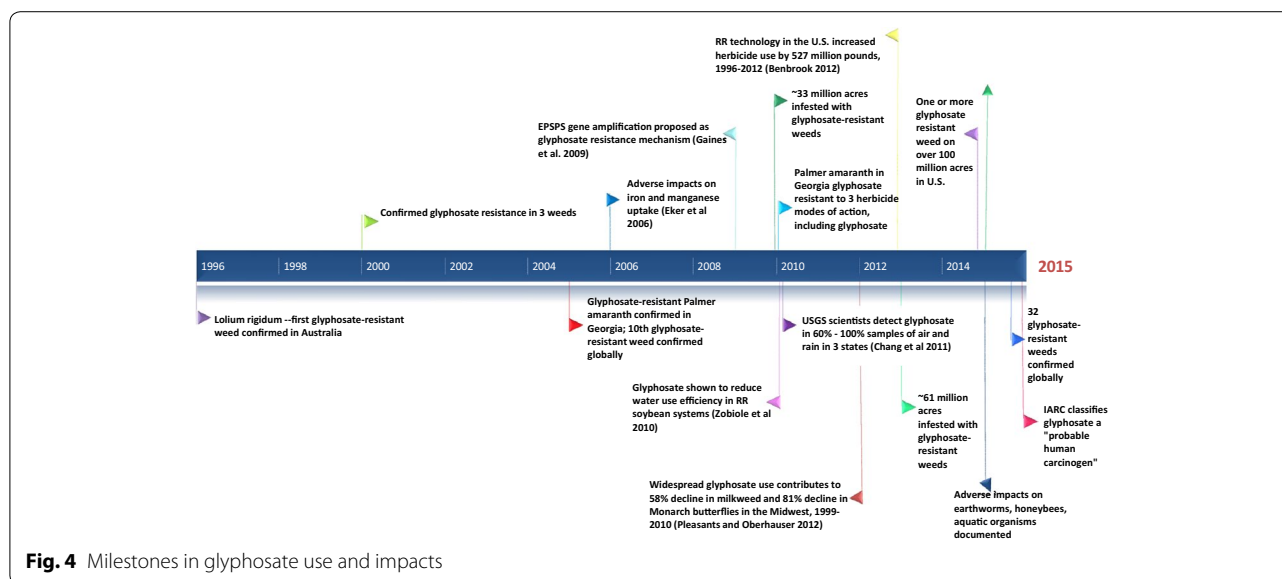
RR technology in the U.S. increased herbicide use by 527 million pounds, 1996-2012 (Benbrook 2012)

~33 million acres infested with glyphosate-resistant weeds

One or more glyphosate resistant weed on over 100 million acres in U.S.

EPSPS gene amplification proposed as glyphosate resistance mechanism (Gaines et al. 2009)

Palmer amaranth in Georgia glyphosate resistant to 3 herbicide modes of action, including glyphosate

Adverse impacts on iron and manganese uptake (Eker et al 2006)

Confirmed glyphosate resistance in 3 weeds

1996 1998 2000 2002 2004 2006 2008 2010 2012 2014 2015

Lolium rigidum --first glyphosate-resistant weed confirmed in Australia

Glyphosate-resistant Palmer amaranth confirmed in Georgia; 10th glyphosate-resistant weed confirmed globally

USGS scientists detect glyphosate in 60% - 100% samples of air and rain in 3 states (Chang et al 2011)

32 glyphosate-resistant weeds confirmed globally

Glyphosate shown to reduce water use efficiency in RR soybean systems (Zobiole et al 2010)

~61 million acres infested with glyphosate-resistant weeds

IARC classifies glyphosate a "probable human carcinogen"

Widespread glyphosate use contributes to 58% decline in milkweed and 81% decline in Monarch butterflies in the Midwest, 1999-2010 (Pleasants and Oberhauser 2012)

Adverse impacts on earthworms, honeybees, aquatic organisms documented

**Fig. 4** Milestones in glyphosate use and impacts